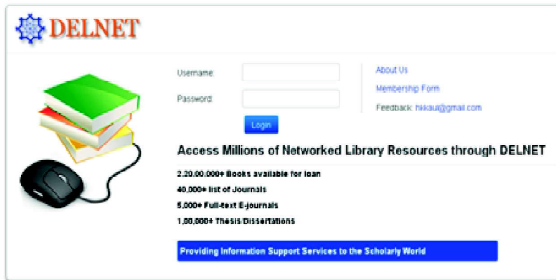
DELNET

Username

Password

Login

About Us

Membership Form

Feedback: hkkaul@gmail.com

Access Millions of Networked Library Resources through DELNET

2,20,00,000+ Books available for loan

40,000+ list of Journals

5,000+ Full-text E-journals

1,00,000+ Thesis/Dissertations

Providing Information Support Services to the Scholarly World